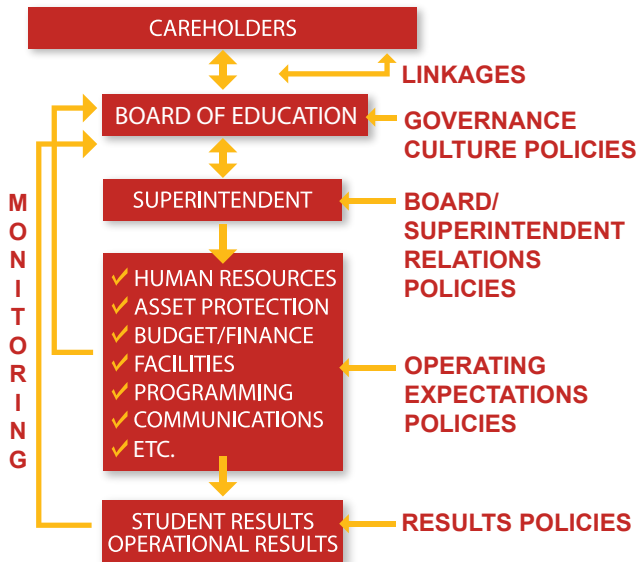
CAREHOLDERS

LINKAGES

BOARD OF EDUCATION

GOVERNANCE CULTURE POLICIES

SUPERINTENDENT

BOARD/ SUPERINTENDENT RELATIONS POLICIES

✓ HUMAN RESOURCES
✓ ASSET PROTECTION
✓ BUDGET/FINANCE
✓ FACILITIES
✓ PROGRAMMING
✓ COMMUNICATIONS
✓ ETC.

OPERATING EXPECTATIONS POLICIES

MONITORING

STUDENT RESULTS
OPERATIONAL RESULTS

RESULTS POLICIES